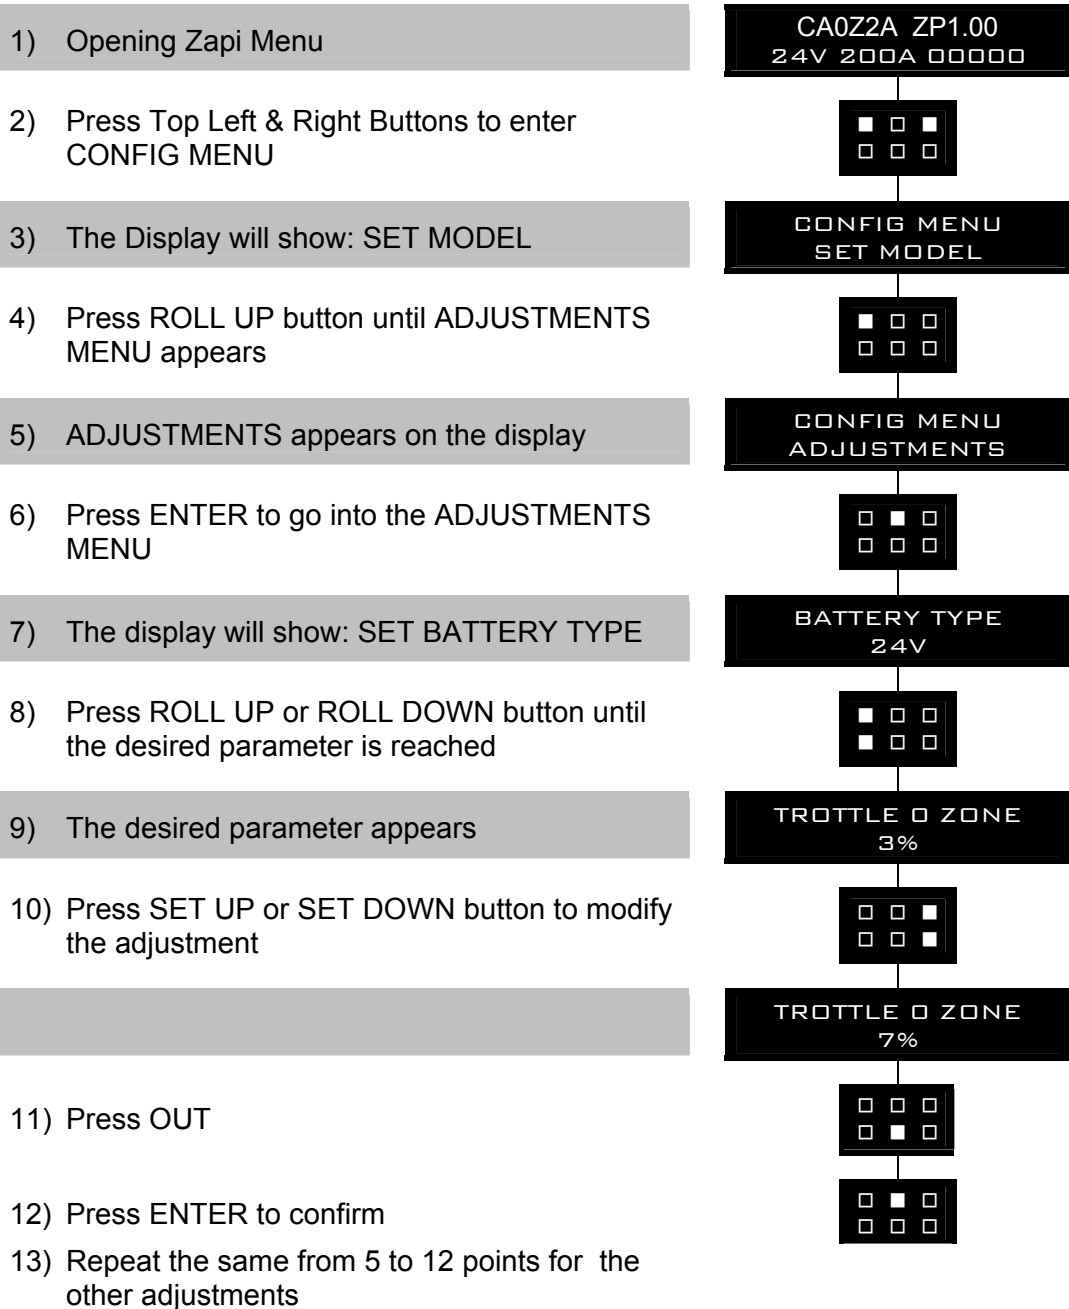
1) Opening Zapi Menu

CA0Z2A ZP1.00
24V 200A 00000

2) Press Top Left & Right Buttons to enter CONFIG MENU

3) The Display will show: SET MODEL

CONFIG MENU
SET MODEL

4) Press ROLL UP button until ADJUSTMENTS MENU appears

5) ADJUSTMENTS appears on the display

CONFIG MENU
ADJUSTMENTS

6) Press ENTER to go into the ADJUSTMENTS MENU

7) The display will show: SET BATTERY TYPE

BATTERY TYPE
24V

8) Press ROLL UP or ROLL DOWN button until the desired parameter is reached

9) The desired parameter appears

TROTTLE 0 ZONE
3%

10) Press SET UP or SET DOWN button to modify the adjustment

TROTTLE 0 ZONE
7%

11) Press OUT

12) Press ENTER to confirm

13) Repeat the same from 5 to 12 points for the other adjustments